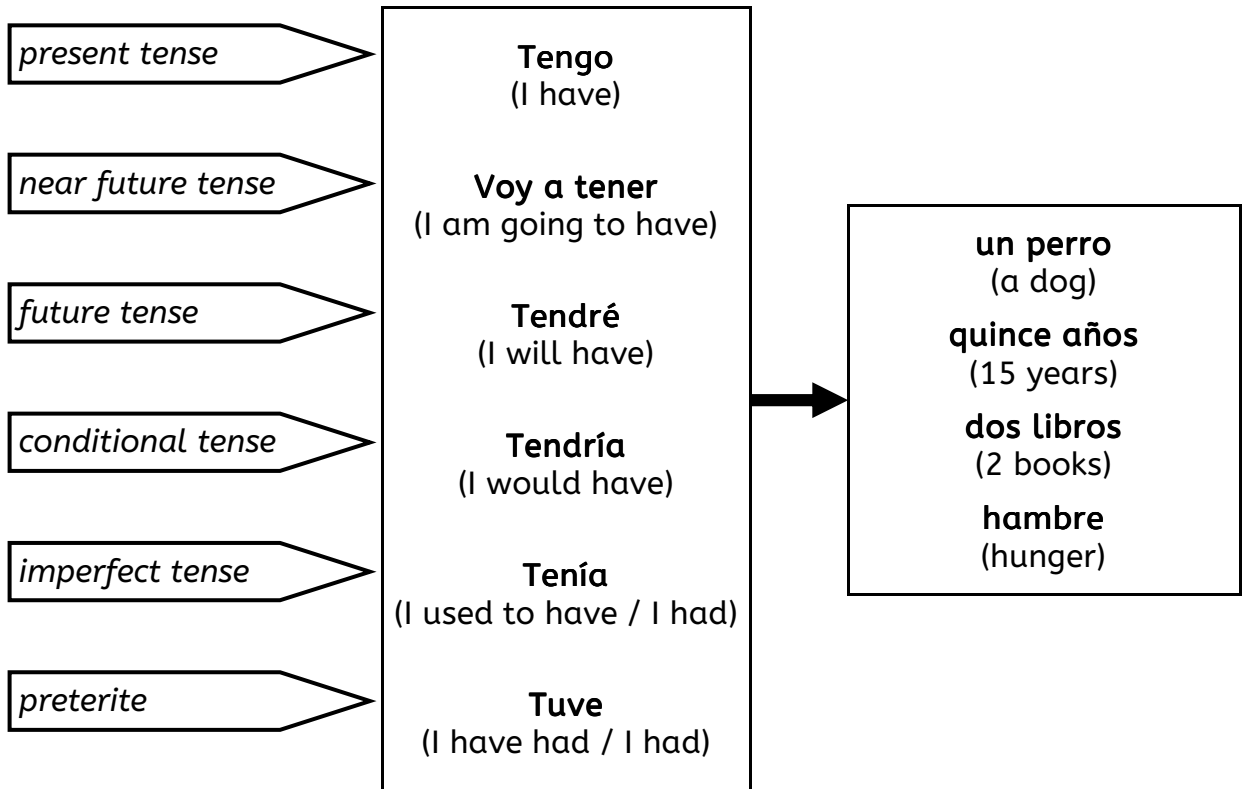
present tense

near future tense

future tense

conditional tense

imperfect tense

preterite

**Tengo**
(I have)

**Voy a tener**
(I am going to have)

**Tendré**
(I will have)

**Tendría**
(I would have)

**Tenía**
(I used to have / I had)

**Tuve**
(I have had / I had)

**un perro**
(a dog)

**quince años**
(15 years)

**dos libros**
(2 books)

**hambre**
(hunger)